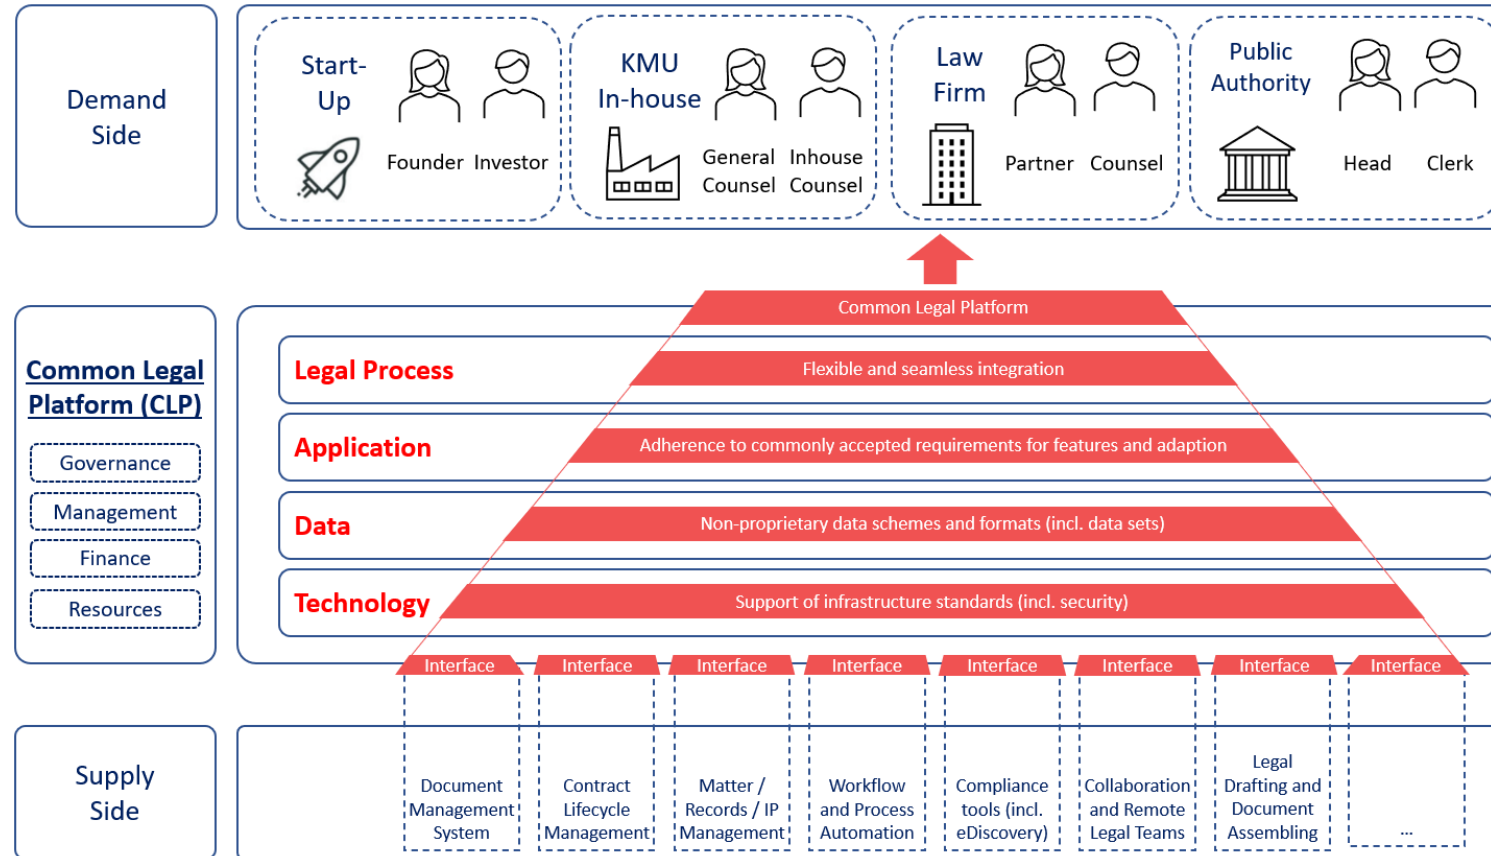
Demand Side

Start-Up

Founder Investor

KMU In-house

General Counsel Inhouse Counsel

Law Firm

Partner Counsel

Public Authority

Head Clerk

Common Legal Platform (CLP)

Governance

Management

Finance

Resources

Common Legal Platform

Legal Process

Flexible and seamless integration

Application

Adherence to commonly accepted requirements for features and adaption

Data

Non-proprietary data schemes and formats (incl. data sets)

Technology

Support of infrastructure standards (incl. security)

Interface Interface Interface Interface Interface Interface Interface Interface

Supply Side

Document Management System

Contract Lifecycle Management

Matter / Records / IP Management

Workflow and Process Automation

Compliance tools (incl. eDiscovery)

Collaboration and Remote Legal Teams

Legal Drafting and Document Assembling

...